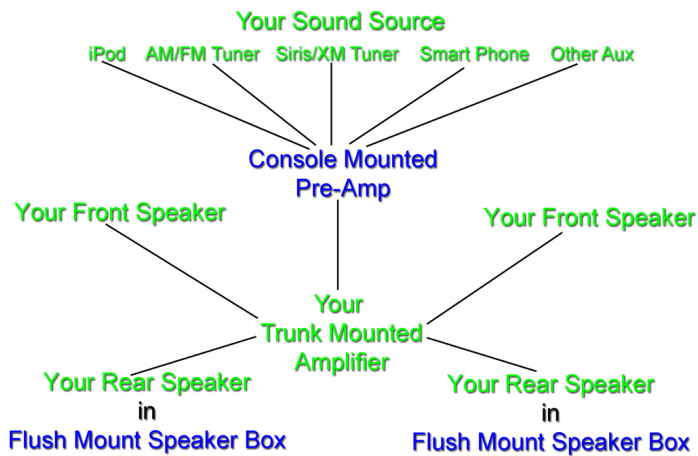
Your Sound Source

iPod AM/FM Tuner Siris/XM Tuner Smart Phone Other Aux

Console Mounted
Pre-Amp

Your Front Speaker

Your Front Speaker

Your
Trunk Mounted
Amplifier

Your Rear Speaker
in
Flush Mount Speaker Box

Your Rear Speaker
in
Flush Mount Speaker Box